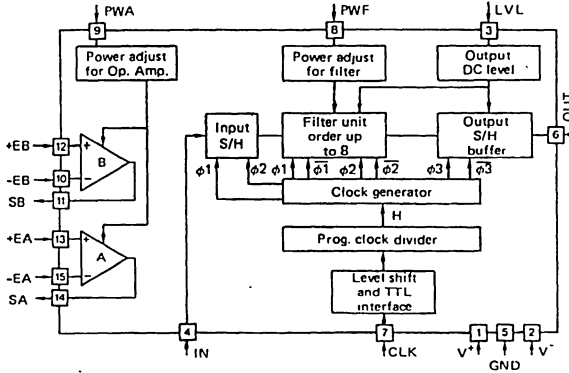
PWA
9
Power adjust for Op. Amp.

PWF
8
Power adjust for filter

LVL
3
Output DC level

+EB 12
-EB 10
SB 11
B
+
−

+EA 13
-EA 15
SA 14
A
+
−

Input S/H

Filter unit order up to 8

Output S/H buffer

6
OUT

$\phi1$ $\phi2$ $\phi1$ $\overline{\phi1}$ $\phi2$ $\overline{\phi2}$ $\phi3$ $\overline{\phi3}$

Clock generator

H

Prog. clock divider

Level shift and TTL interface

4
IN

7
CLK

1 5 2
$V^+$ GND $V^-$